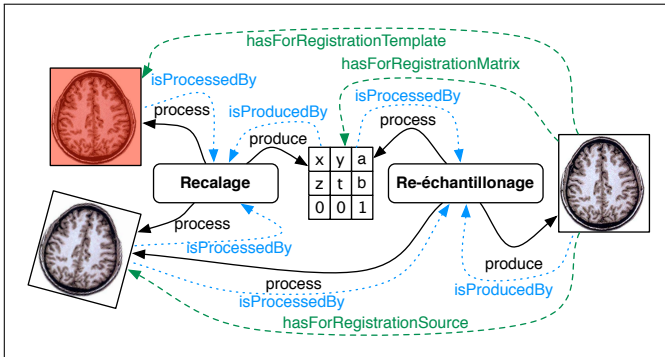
hasForRegistrationTemplate

hasForRegistrationMatrix

isProcessedBy

isProducedBy

isProcessedBy

process

produce

process

Recalage

| x | y | a |
|---|---|---|
| z | t | b |
| 0 | 0 | 1 |

Re-échantillonage

process

isProcessedBy

produce

process

isProcessedBy

isProducedBy

hasForRegistrationSource